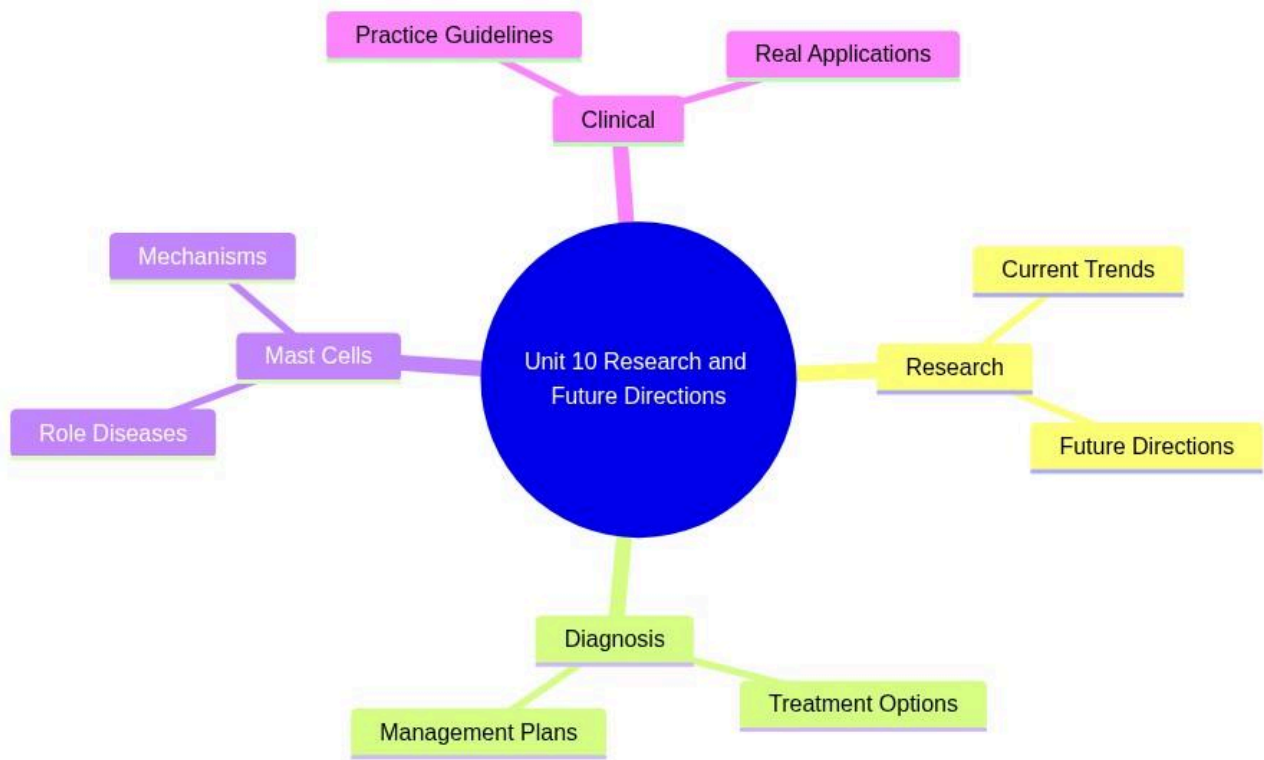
Unit 10 Research and Future Directions

Clinical
Practice Guidelines
Real Applications

Research
Current Trends
Future Directions

Diagnosis
Treatment Options
Management Plans

Mast Cells
Mechanisms
Role Diseases